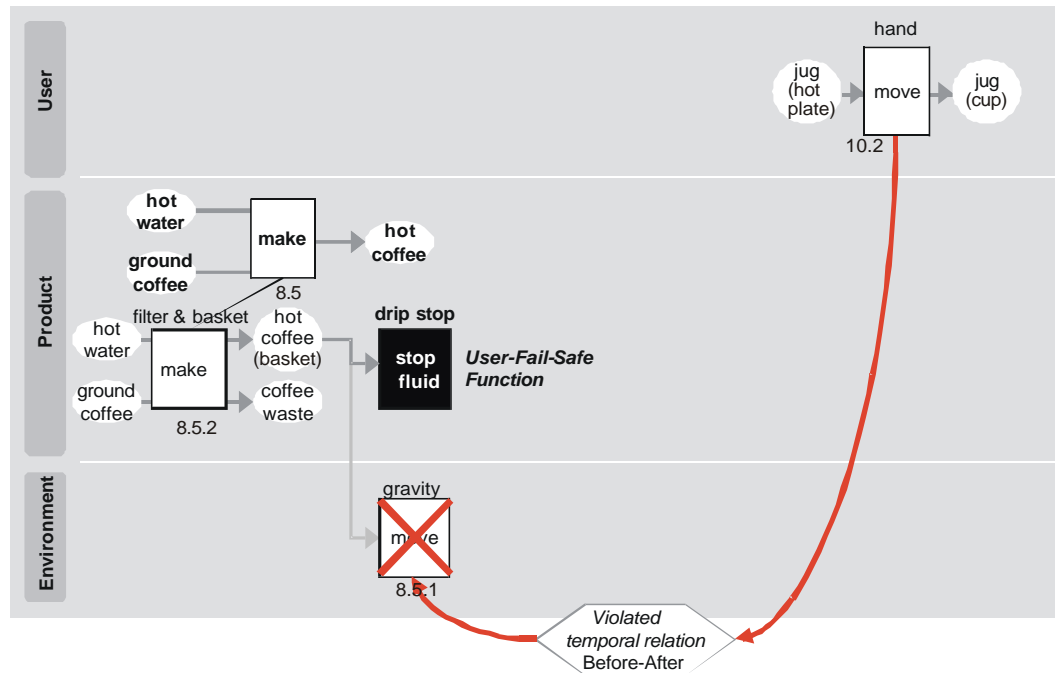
User

Product

Environment

hand

jug (hot plate)

move

jug (cup)

10.2

hot water

ground coffee

make

hot coffee

8.5

filter & basket

hot water

ground coffee

make

8.5.2

hot coffee (basket)

coffee waste

drip stop

stop fluid

User-Fail-Safe Function

gravity

move

8.5.1

Violated temporal relation Before-After